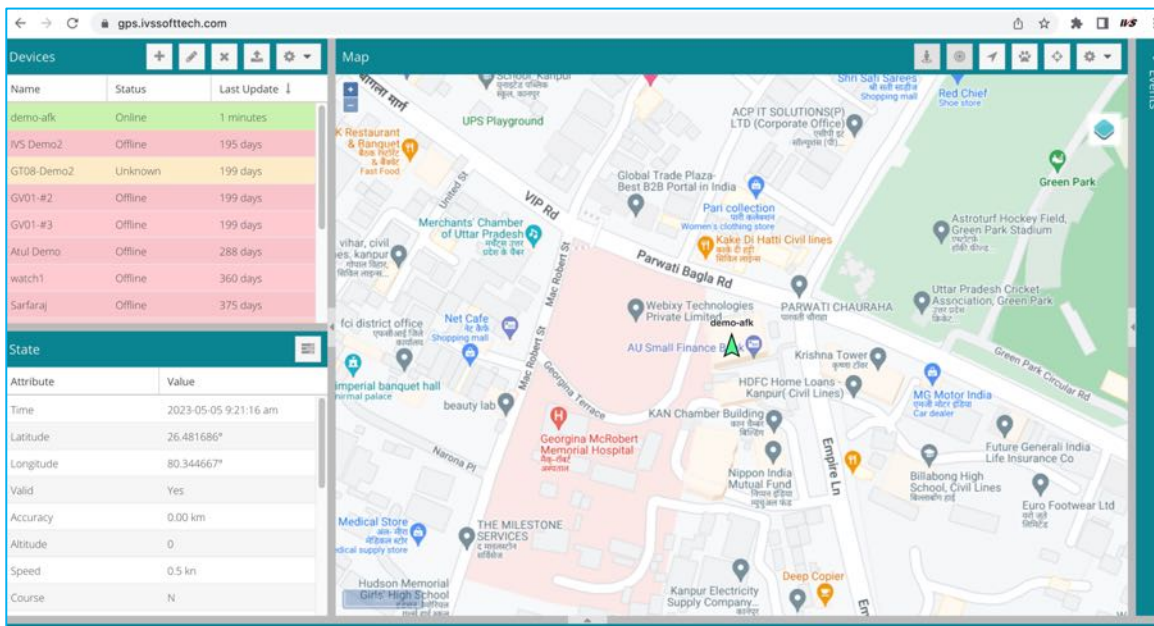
gps.ivssofttech.com

Devices

| Name | Status | Last Update ↓ |
|---|---|---|
| demo-afk | Online | 1 minutes |
| IVS Demo2 | Offline | 195 days |
| GT08-Demo2 | Unknown | 199 days |
| GV01-#2 | Offline | 199 days |
| GV01-#3 | Offline | 199 days |
| Atul Demo | Offline | 288 days |
| watch1 | Offline | 360 days |
| Sarfaraj | Offline | 375 days |

State

| Attribute | Value |
|---|---|
| Time | 2023-05-05 9:21:16 am |
| Latitude | 26.481686° |
| Longitude | 80.344667° |
| Valid | Yes |
| Accuracy | 0.00 km |
| Altitude | 0 |
| Speed | 0.5 kn |
| Course | N |

Map

Events

School Kanpur
Shri Sai Sarees
Shopping mall
Red Chief
Shoe store
K Restaurant & Banquet
Fast Food
UPS Playground
ACP IT SOLUTIONS(P) LTD (Corporate Office)
Global Trade Plaza-Best B2B Portal in India
Green Park
VIP Rd
United St
Pari collection
Women's clothing store
Astroturf Hockey Field, Green Park Stadium
Merchants' Chamber of Uttar Pradesh
Kake Di Hatti Civil lines
vihar, civil
Mac Robert St
Parwati Bagla Rd
Uttar Pradesh Cricket Association, Green Park
Webixy Technologies Private Limited
PARWATI CHAURAHA
demo-afk
fci district office
Net Cafe
Shopping mall
AU Small Finance Bank
Krishna Tower
Green Park Circular Rd
imperial banquet hall
nirmal palace
Georgina Terrace
HDFC Home Loans - Kanpur( Civil Lines)
MG Motor India
Car dealer
beauty lab
KAN Chamber Building
Georgina McRobert Memorial Hospital
Empire Ln
Future Generali India Life Insurance Co
Narona Pl
Nippon India Mutual Fund
Billabong High School, Civil Lines
Euro Footwear Ltd
Medical Store
dical supply store
THE MILESTONE SERVICES
Hudson Memorial Girls' High School
Kanpur Electricity Supply Company...
Deep Copier